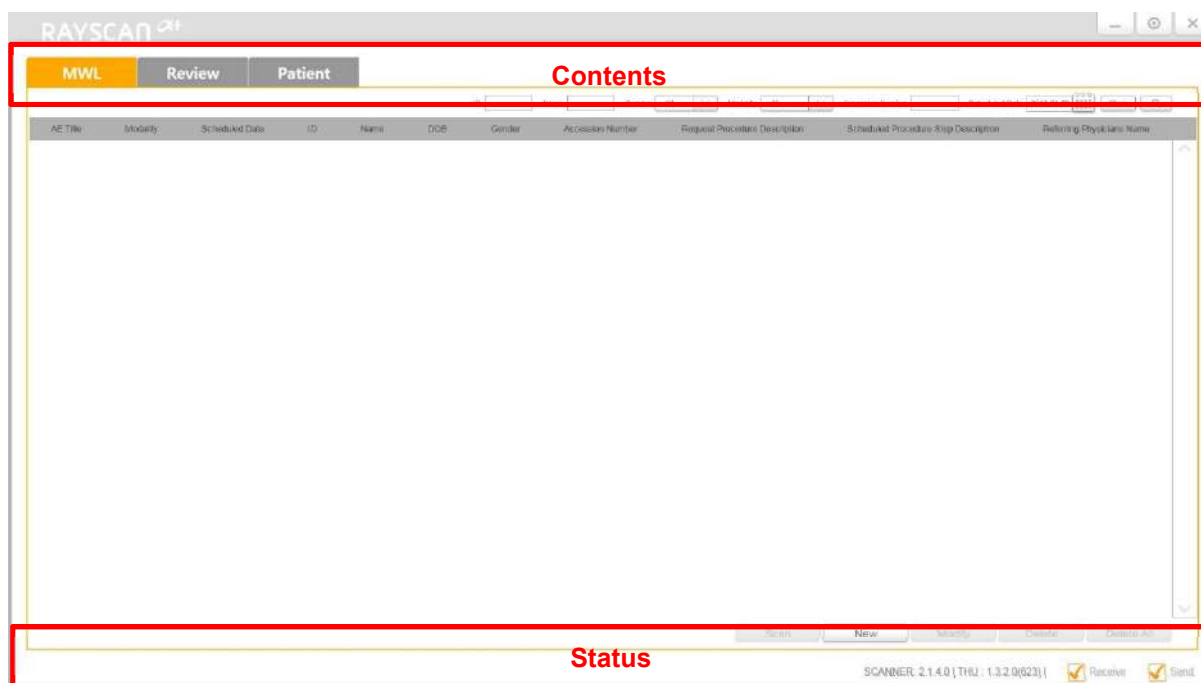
RAYSCAN α+

MWL Review Patient

Contents

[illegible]

| AE Title | Modality | Scheduled Date | ID | Name | DOB | Gender | Accession Number | Request Procedure Description | Scheduled Procedure Step Description | Referring Physicians Name |
|---|---|---|---|---|---|---|---|---|---|---|

Scan New Modify Delete Delete All

Status

SCANNER: 2.1.4.0 [ THU : 1.3.2.0(623) ] Receive Send